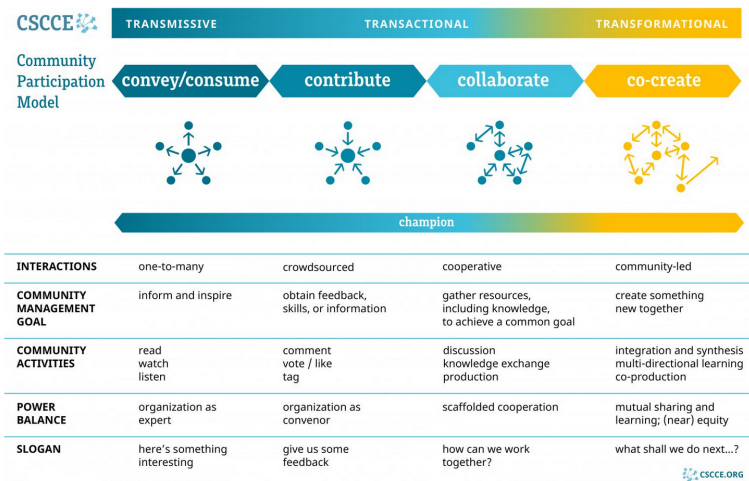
CSCCE

TRANSMISSIVE TRANSACTIONAL TRANSFORMATIONAL

Community Participation Model

convey/consume contribute collaborate co-create

champion

| INTERACTIONS | one-to-many | crowdsourced | cooperative | community-led |
|---|---|---|---|---|
| COMMUNITY MANAGEMENT GOAL | inform and inspire | obtain feedback, skills, or information | gather resources, including knowledge, to achieve a common goal | create something new together |
| COMMUNITY ACTIVITIES | read watch listen | comment vote / like tag | discussion knowledge exchange production | integration and synthesis multi-directional learning co-production |
| POWER BALANCE | organization as expert | organization as convenor | scaffolded cooperation | mutual sharing and learning; (near) equity |
| SLOGAN | here's something interesting | give us some feedback | how can we work together? | what shall we do next...? |

CSCCE.ORG